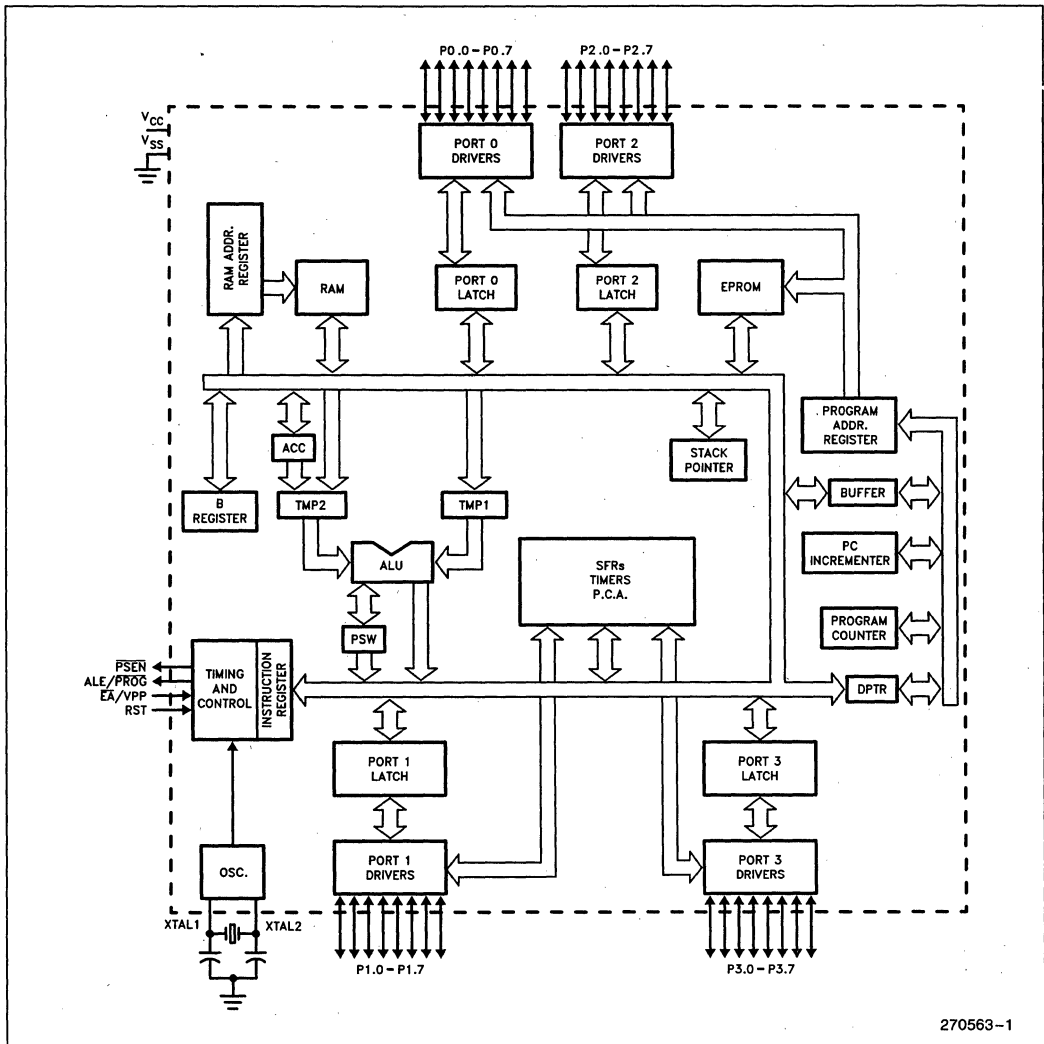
P0.0 – P0.7

P2.0 – P2.7

$V_{CC}$

$V_{SS}$

PORT 0 DRIVERS

PORT 2 DRIVERS

RAM ADDR. REGISTER

RAM

PORT 0 LATCH

PORT 2 LATCH

EPROM

PROGRAM ADDR. REGISTER

ACC

STACK POINTER

B REGISTER

TMP2

TMP1

BUFFER

ALU

SFRs TIMERS P.C.A.

PC INCREMENTER

PSW

PROGRAM COUNTER

$\overline{PSEN}$

ALE/$\overline{PROG}$

$\overline{EA}$/VPP

RST

TIMING AND CONTROL

INSTRUCTION REGISTER

DPTR

PORT 1 LATCH

PORT 3 LATCH

OSC.

PORT 1 DRIVERS

PORT 3 DRIVERS

XTAL1

XTAL2

P1.0 – P1.7

P3.0 – P3.7

270563–1